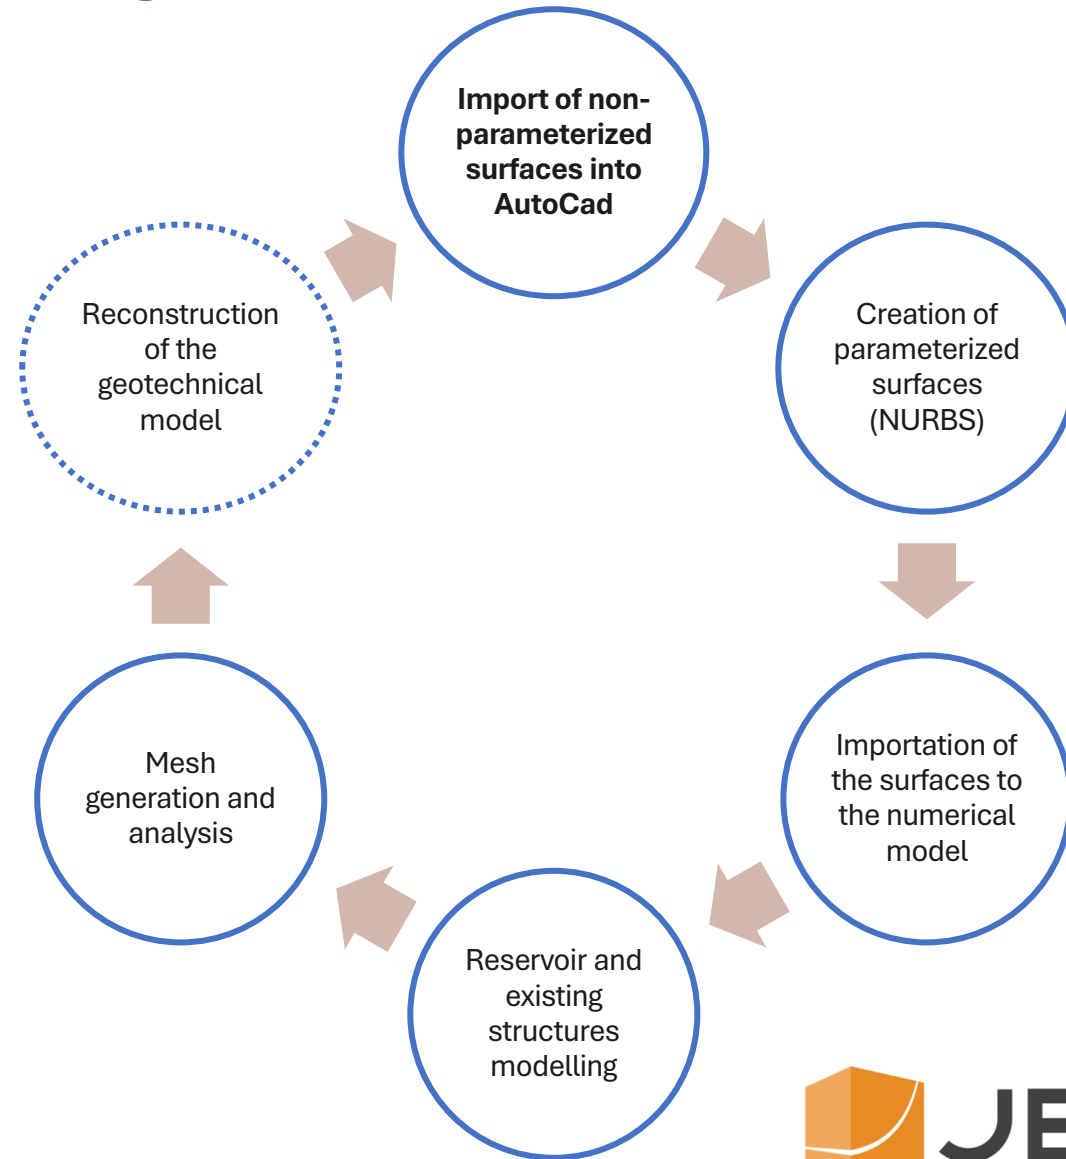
Import of non-parameterized surfaces into AutoCad

Creation of parameterized surfaces (NURBS)

Importation of the surfaces to the numerical model

Reservoir and existing structures modelling

Mesh generation and analysis

Reconstruction of the geotechnical model

JE